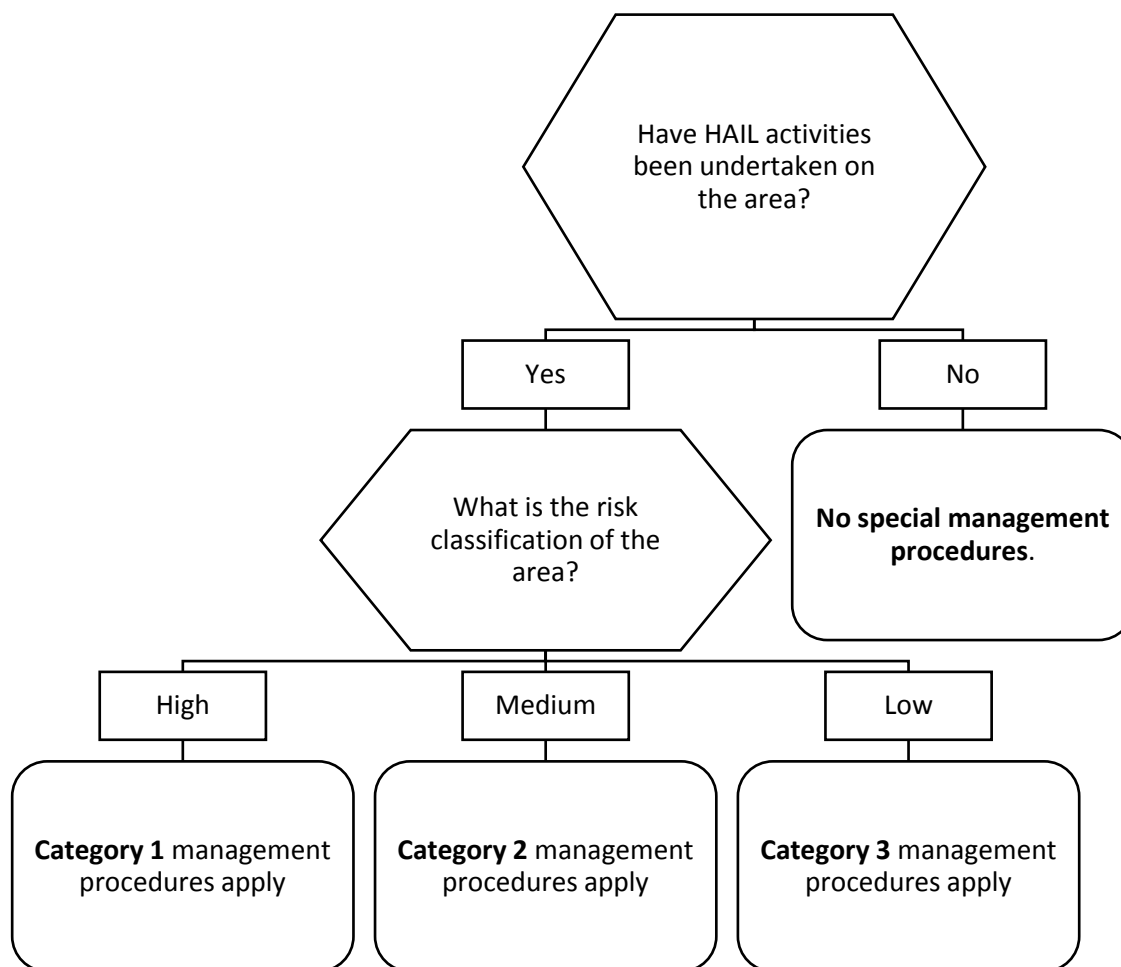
Have HAIL activities been undertaken on the area?

Yes

No

What is the risk classification of the area?

No special management procedures.

High

Medium

Low

Category 1 management procedures apply

Category 2 management procedures apply

Category 3 management procedures apply